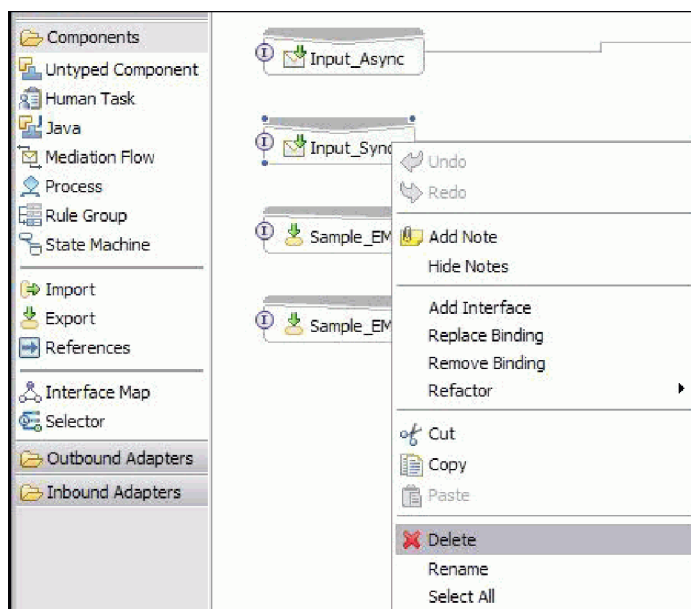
Components
Untyped Component
Human Task
Java
Mediation Flow
Process
Rule Group
State Machine
Import
Export
References
Interface Map
Selector
Outbound Adapters
Inbound Adapters

Input_Async
Input_Sync
Sample_EM
Sample_EM

Undo
Redo
Add Note
Hide Notes
Add Interface
Replace Binding
Remove Binding
Refactor
Cut
Copy
Paste
Delete
Rename
Select All